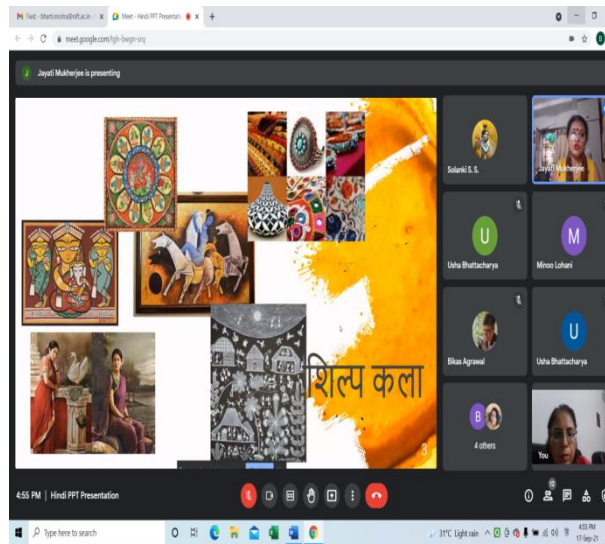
M Fwd - bharti.moitra@nift.ac.in × Meet - Hindi PPT Presentation ×

meet.google.com/fgh-bwgn-srq

Jayati Mukherjee is presenting

शिल्प कला

3

Solanki S. S.

Jayati Mukherjee

U

Usha Bhattacharya

M

Minoo Lohani

Bikas Agrawal

U

Usha Bhattacharya

B

4 others

You

4:55 PM | Hindi PPT Presentation

12

Type here to search

31°C Light rain

4:55 PM
17-Sep-21